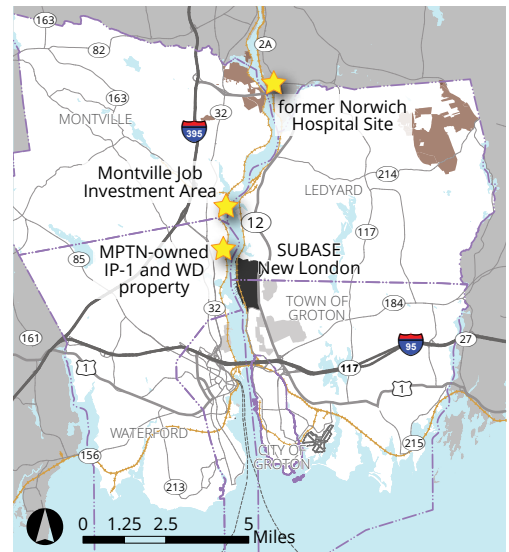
163
82
2A
163
32
MONTVILLE
395
former Norwich Hospital Site
Montville Job Investment Area
LEDYARD
214
12
117
MPTN-owned IP-1 and WD property
SUBASE New London
85
TOWN OF GROTON
184
32
161
95
27
1
117
1
WATERFORD
215
156
CITY OF GROTON
213
0 1.25 2.5 5 Miles